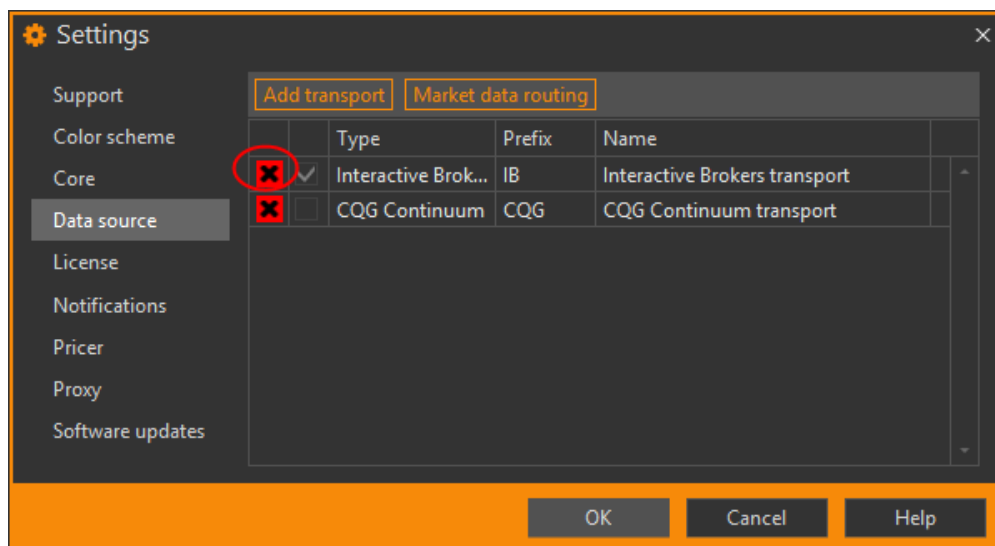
Settings

Support
Color scheme
Core
Data source
License
Notifications
Pricer
Proxy
Software updates

Add transport | Market data routing

| | | Type | Prefix | Name |
|---|---|---|---|---|
| ✖ | ✓ | Interactive Brok... | IB | Interactive Brokers transport |
| ✖ | | CQG Continuum | CQG | CQG Continuum transport |

OK | Cancel | Help